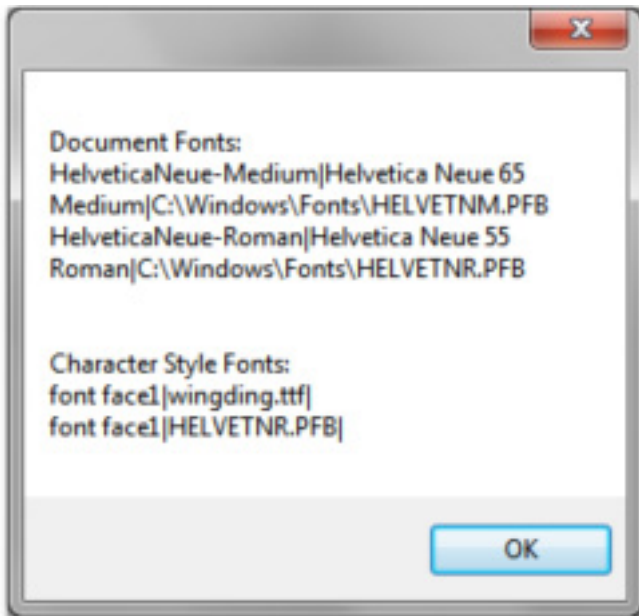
Document Fonts:
HelveticaNeue-Medium|Helvetica Neue 65 Medium|C:\Windows\Fonts\HELVETNM.PFB
HelveticaNeue-Roman|Helvetica Neue 55 Roman|C:\Windows\Fonts\HELVETNR.PFB

Character Style Fonts:
font face1|wingding.ttf|
font face1|HELVETNR.PFB|

OK